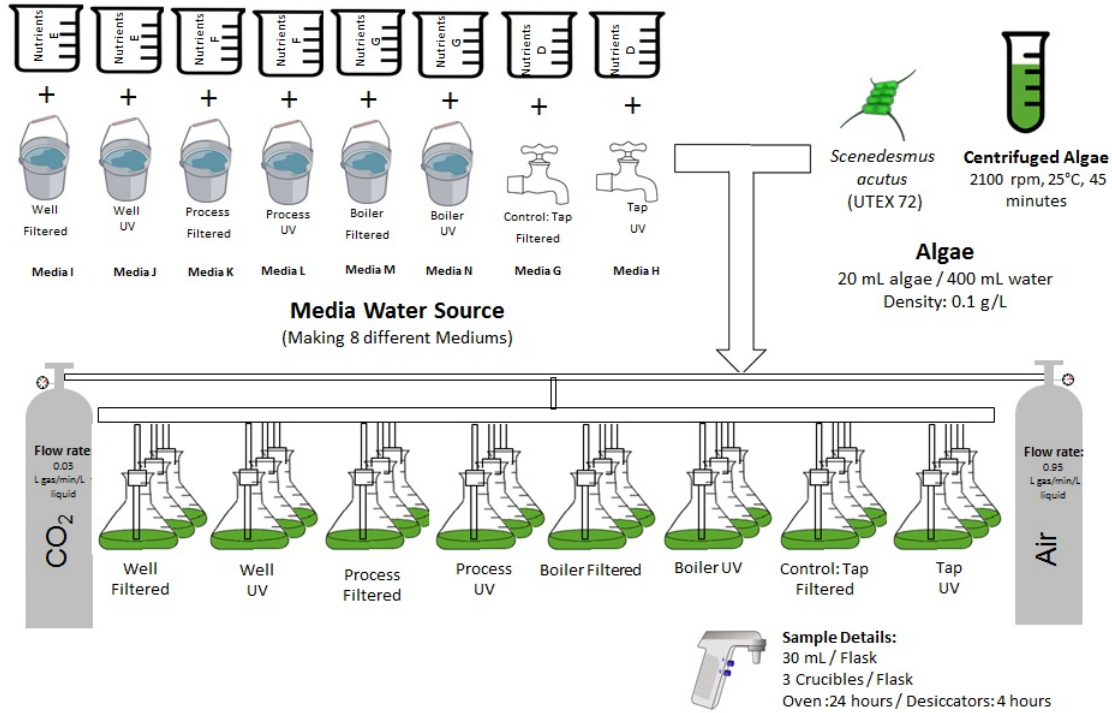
Nutrients E

Nutrients E

Nutrients F

Nutrients F

Nutrients G

Nutrients G

Nutrients D

Nutrients D

+ + + + + + + +

Well Filtered

Media I

Well UV

Media J

Process Filtered

Media K

Process UV

Media L

Boiler Filtered

Media M

Boiler UV

Media N

Control: Tap Filtered

Media G

Tap UV

Media H

Media Water Source

(Making 8 different Mediums)

Scenedesmus acutus

(UTEX 72)

Centrifuged Algae

2100 rpm, 25°C, 45 minutes

Algae

20 mL algae / 400 mL water

Density: 0.1 g/L

Flow rate

0.05

L gas/min/L liquid

$CO_2$

Flow rate:

0.95

L gas/min/L liquid

Air

Well Filtered

Well UV

Process Filtered

Process UV

Boiler Filtered

Boiler UV

Control: Tap Filtered

Tap UV

Sample Details:

30 mL / Flask

3 Crucibles / Flask

Oven :24 hours / Desiccators: 4 hours